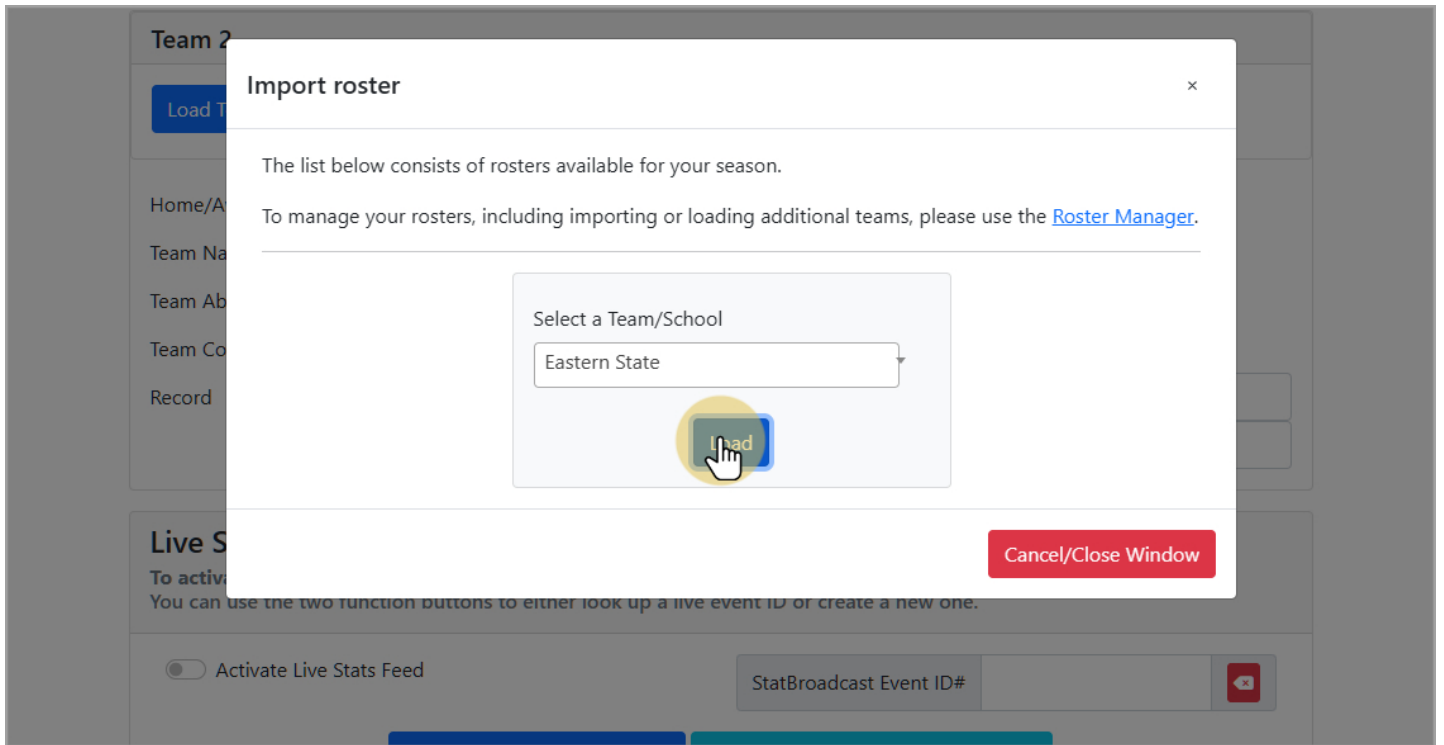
Team 2

Load T

Home/A

Team Na

Team Ab

Team Co

Record

Live S

To activa

You can use the two function buttons to either look up a live event ID or create a new one.

Import roster

×

The list below consists of rosters available for your season.

To manage your rosters, including importing or loading additional teams, please use the Roster Manager.

Select a Team/School

Eastern State

Load

Cancel/Close Window

Activate Live Stats Feed

StatBroadcast Event ID#